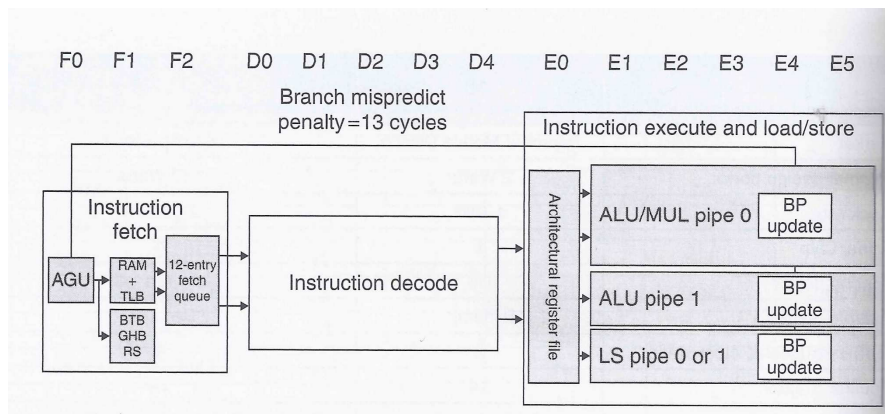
F0 F1 F2 D0 D1 D2 D3 D4 E0 E1 E2 E3 E4 E5

Branch mispredict penalty = 13 cycles

Instruction execute and load/store

Instruction fetch

AGU

RAM + TLB

BTB GHB RS

12-entry fetch queue

Instruction decode

Architectural register file

ALU/MUL pipe 0

BP update

ALU pipe 1

BP update

LS pipe 0 or 1

BP update